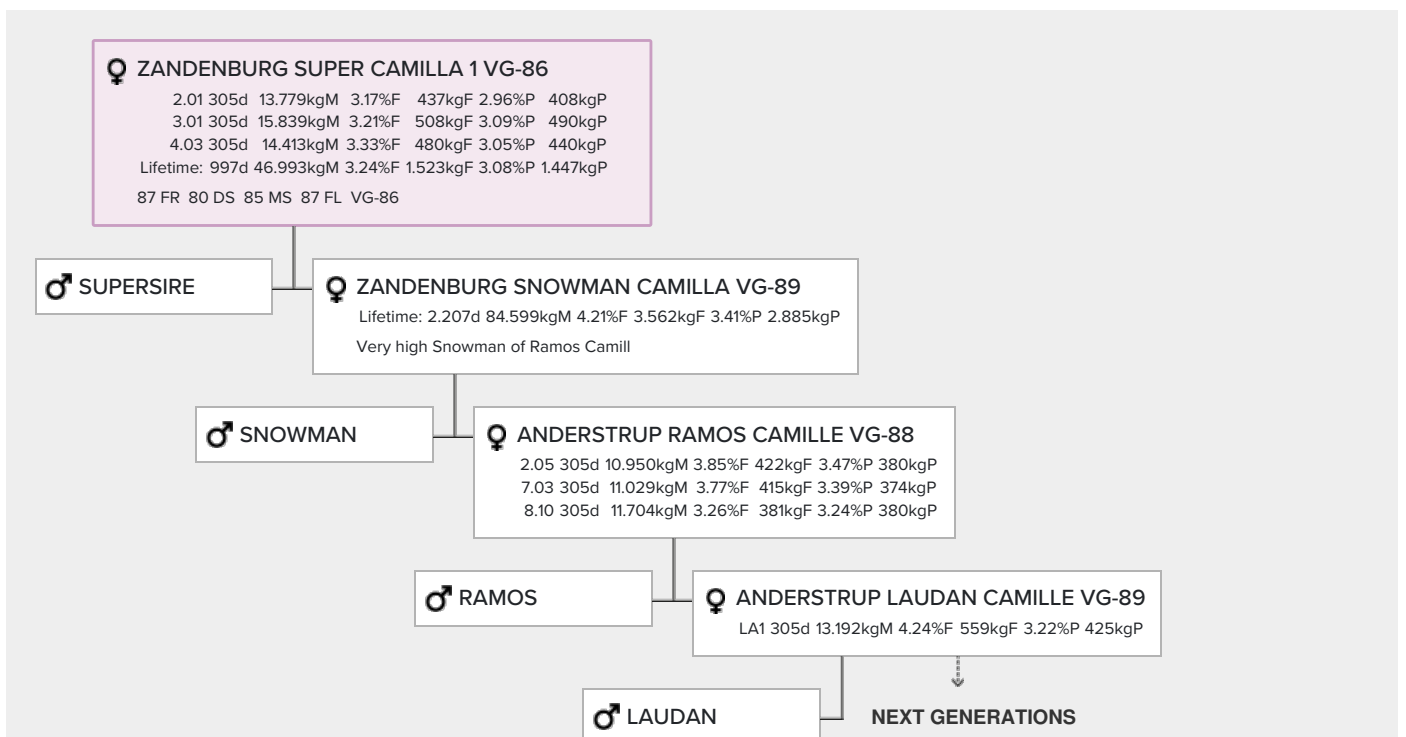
♀ ZANDENBURG SUPER CAMILLA 1 VG-86

2.01 305d 13.779kgM 3.17%F 437kgF 2.96%P 408kgP
3.01 305d 15.839kgM 3.21%F 508kgF 3.09%P 490kgP
4.03 305d 14.413kgM 3.33%F 480kgF 3.05%P 440kgP
Lifetime: 997d 46.993kgM 3.24%F 1.523kgF 3.08%P 1.447kgP

87 FR 80 DS 85 MS 87 FL VG-86

♂ SUPERSIRE

♀ ZANDENBURG SNOWMAN CAMILLA VG-89

Lifetime: 2.207d 84.599kgM 4.21%F 3.562kgF 3.41%P 2.885kgP

Very high Snowman of Ramos Camill

♂ SNOWMAN

♀ ANDERSTRUP RAMOS CAMILLE VG-88

2.05 305d 10.950kgM 3.85%F 422kgF 3.47%P 380kgP
7.03 305d 11.029kgM 3.77%F 415kgF 3.39%P 374kgP
8.10 305d 11.704kgM 3.26%F 381kgF 3.24%P 380kgP

♂ RAMOS

♀ ANDERSTRUP LAUDAN CAMILLE VG-89

LA1 305d 13.192kgM 4.24%F 559kgF 3.22%P 425kgP

♂ LAUDAN

NEXT GENERATIONS